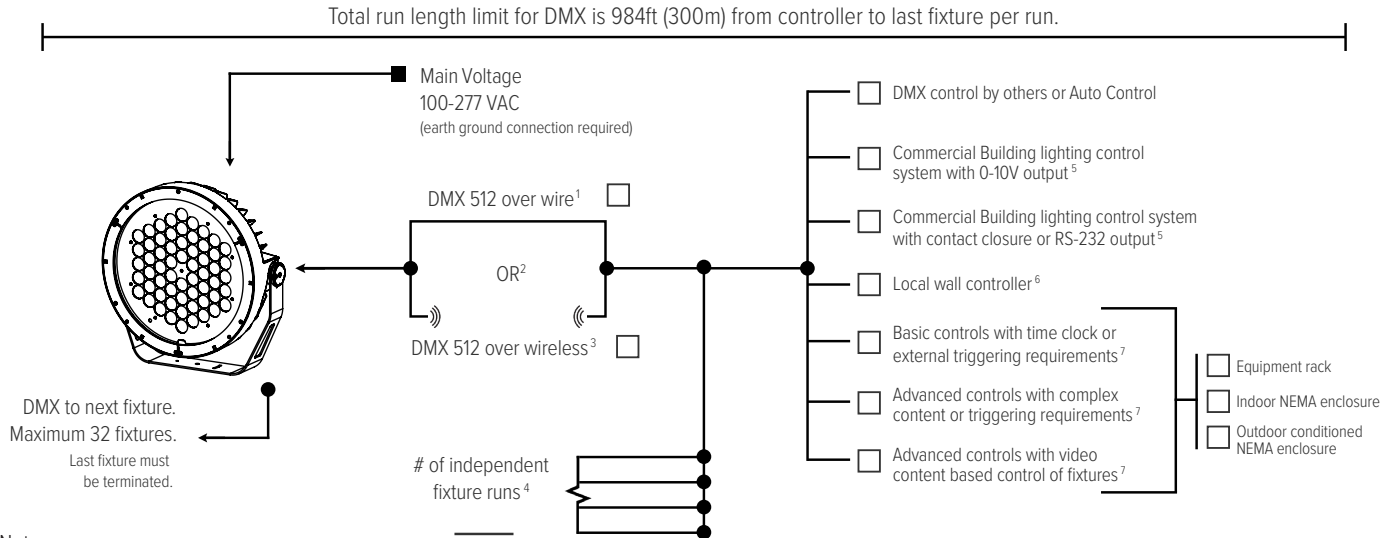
Total run length limit for DMX is 984ft (300m) from controller to last fixture per run.

Main Voltage
100-277 VAC
(earth ground connection required)

DMX 512 over wire$^{1}$

OR$^{2}$

DMX 512 over wireless$^{3}$

DMX to next fixture.
Maximum 32 fixtures.
Last fixture must be terminated.

# of independent fixture runs$^{4}$

DMX control by others or Auto Control

Commercial Building lighting control system with 0-10V output$^{5}$

Commercial Building lighting control system with contact closure or RS-232 output$^{5}$

Local wall controller$^{6}$

Basic controls with time clock or external triggering requirements$^{7}$

Advanced controls with complex content or triggering requirements$^{7}$

Advanced controls with video content based control of fixtures$^{7}$

Equipment rack

Indoor NEMA enclosure

Outdoor conditioned NEMA enclosure

Nat